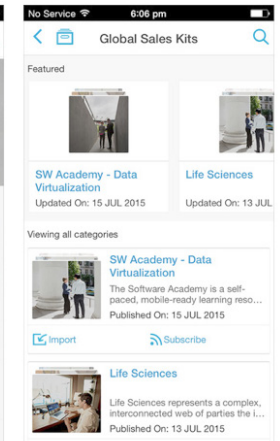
No Service
6:06 pm

Global Sales Kits

Featured

SW Academy - Data Virtualization
Updated On: 15 JUL 2015

Life Sciences
Updated On: 13 JUL

Viewing all categories

SW Academy - Data Virtualization
The Software Academy is a self-paced, mobile-ready learning reso...
Published On: 15 JUL 2015

Import
Subscribe

Life Sciences
Life Sciences represents a complex, interconnected web of parties the i...
Published On: 13 JUL 2015